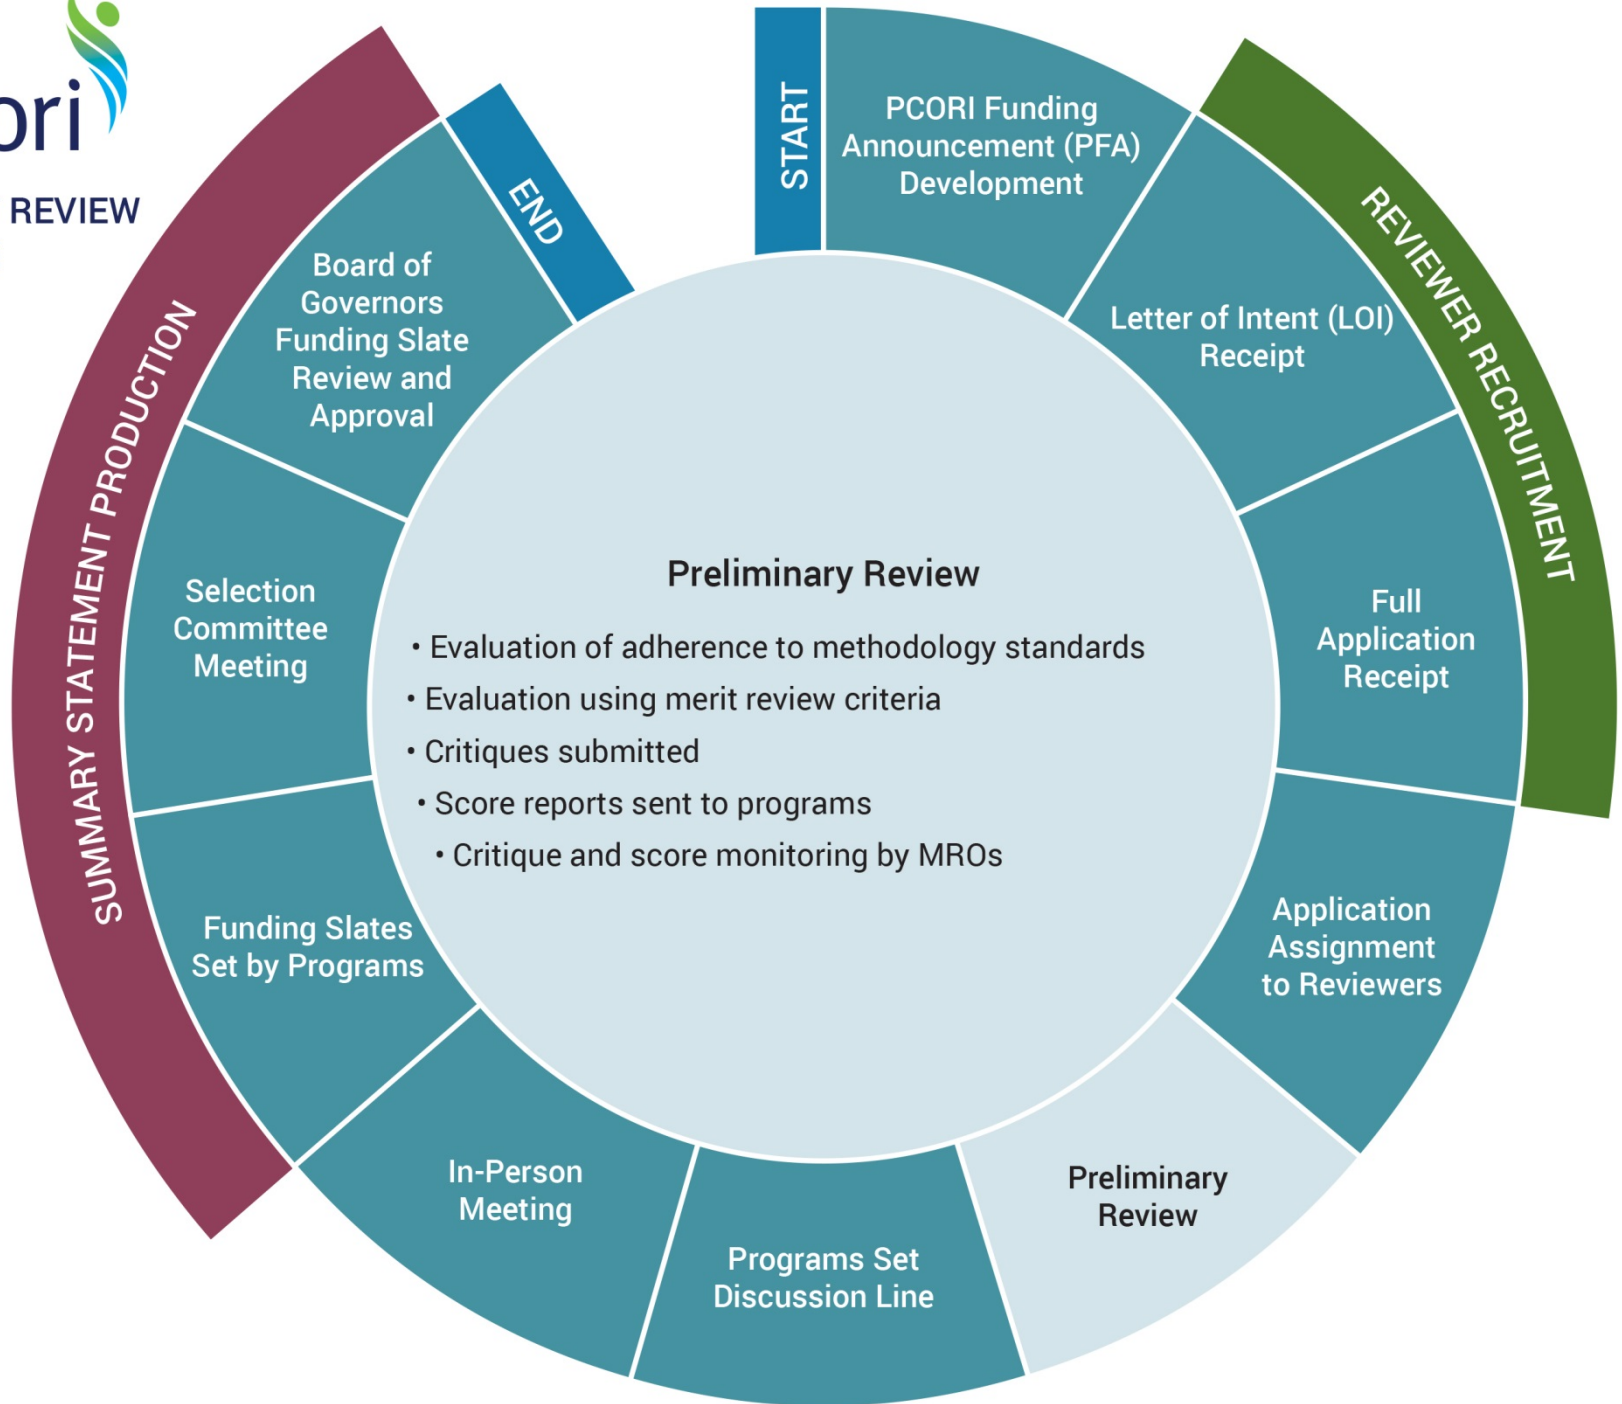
ori

REVIEW

START

PCORI Funding Announcement (PFA) Development

REVIEWER RECRUITMENT

Letter of Intent (LOI) Receipt

Full Application Receipt

Application Assignment to Reviewers

Preliminary Review

Programs Set Discussion Line

In-Person Meeting

Funding Slates Set by Programs

Selection Committee Meeting

Board of Governors Funding Slate Review and Approval

END

SUMMARY STATEMENT PRODUCTION

Preliminary Review

• Evaluation of adherence to methodology standards
• Evaluation using merit review criteria
• Critiques submitted
• Score reports sent to programs
• Critique and score monitoring by MROs